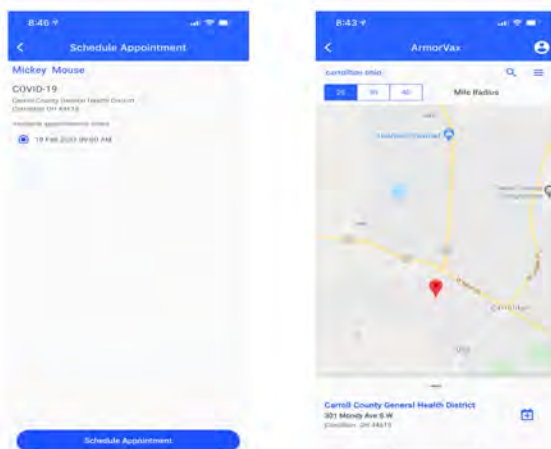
8:46

Schedule Appointment

Mickey Mouse

COVID-19

Carroll County General Health District
Carrollton OH 44615

Available appointment times

19 Feb 2021 09:00 AM

Schedule Appointment

8:43

ArmorVax

carrollton ohio

25 50 All Mile Radius

Carrollton

Carroll County General Health District
301 Moody Ave S W
Carrollton, OH 44615